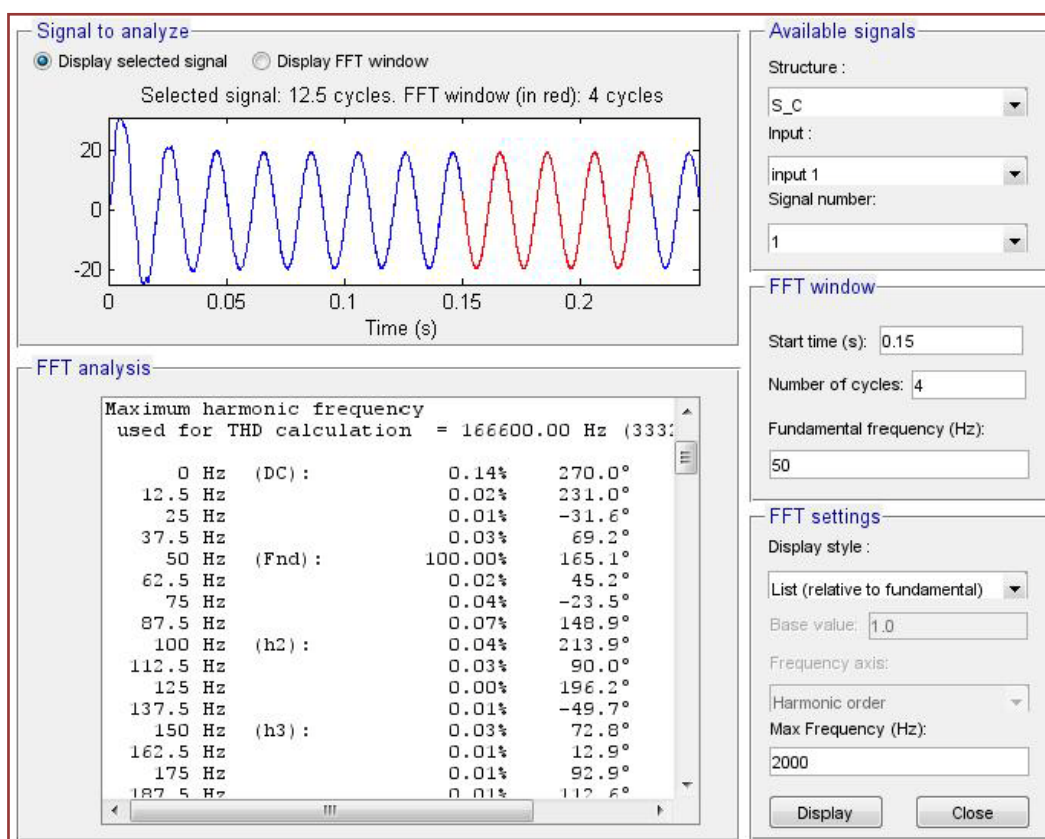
Signal to analyze

Display selected signal    Display FFT window

Selected signal: 12.5 cycles. FFT window (in red): 4 cycles

20
0
-20
0    0.05    0.1    0.15    0.2
Time (s)

FFT analysis

Maximum harmonic frequency
used for THD calculation = 166600.00 Hz (333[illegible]

| | | | |
|---|---|---|---|
| 0 Hz | (DC): | 0.14% | 270.0° |
| 12.5 Hz | | 0.02% | 231.0° |
| 25 Hz | | 0.01% | -31.6° |
| 37.5 Hz | | 0.03% | 69.2° |
| 50 Hz | (Fnd): | 100.00% | 165.1° |
| 62.5 Hz | | 0.02% | 45.2° |
| 75 Hz | | 0.04% | -23.5° |
| 87.5 Hz | | 0.07% | 148.9° |
| 100 Hz | (h2): | 0.04% | 213.9° |
| 112.5 Hz | | 0.03% | 90.0° |
| 125 Hz | | 0.00% | 196.2° |
| 137.5 Hz | | 0.01% | -49.7° |
| 150 Hz | (h3): | 0.03% | 72.8° |
| 162.5 Hz | | 0.01% | 12.9° |
| 175 Hz | | 0.01% | 92.9° |
| 187.5 Hz | | 0.01% | 112.6° |

Available signals

Structure :
S_C
Input :
input 1
Signal number:
1

FFT window

Start time (s): 0.15
Number of cycles: 4
Fundamental frequency (Hz):
50

FFT settings

Display style :
List (relative to fundamental)
Base value: 1.0
Frequency axis:
Harmonic order
Max Frequency (Hz):
2000

Display    Close